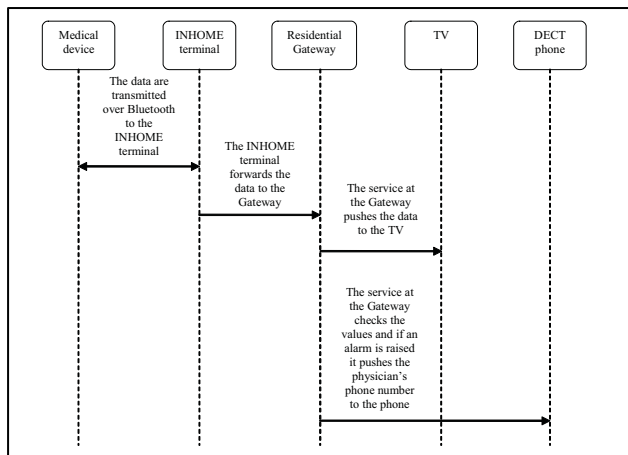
Medical device

INHOME terminal

Residential Gateway

TV

DECT phone

The data are transmitted over Bluetooth to the INHOME terminal

The INHOME terminal forwards the data to the Gateway

The service at the Gateway pushes the data to the TV

The service at the Gateway checks the values and if an alarm is raised it pushes the physician's phone number to the phone